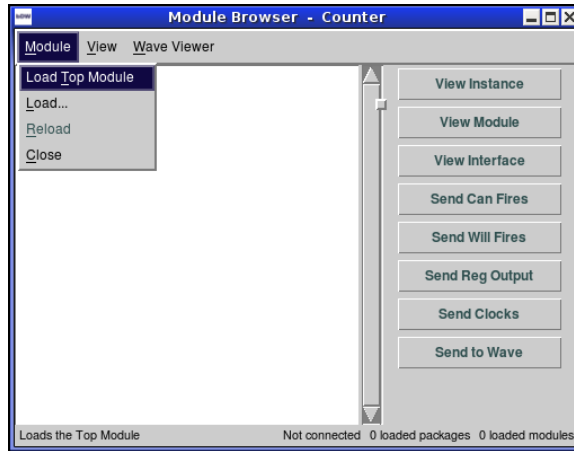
Module Browser - Counter

Module View Wave Viewer

Load Top Module
Load...
Reload
Close

View Instance
View Module
View Interface
Send Can Fires
Send Will Fires
Send Reg Output
Send Clocks
Send to Wave

Loads the Top Module
Not connected 0 loaded packages 0 loaded modules